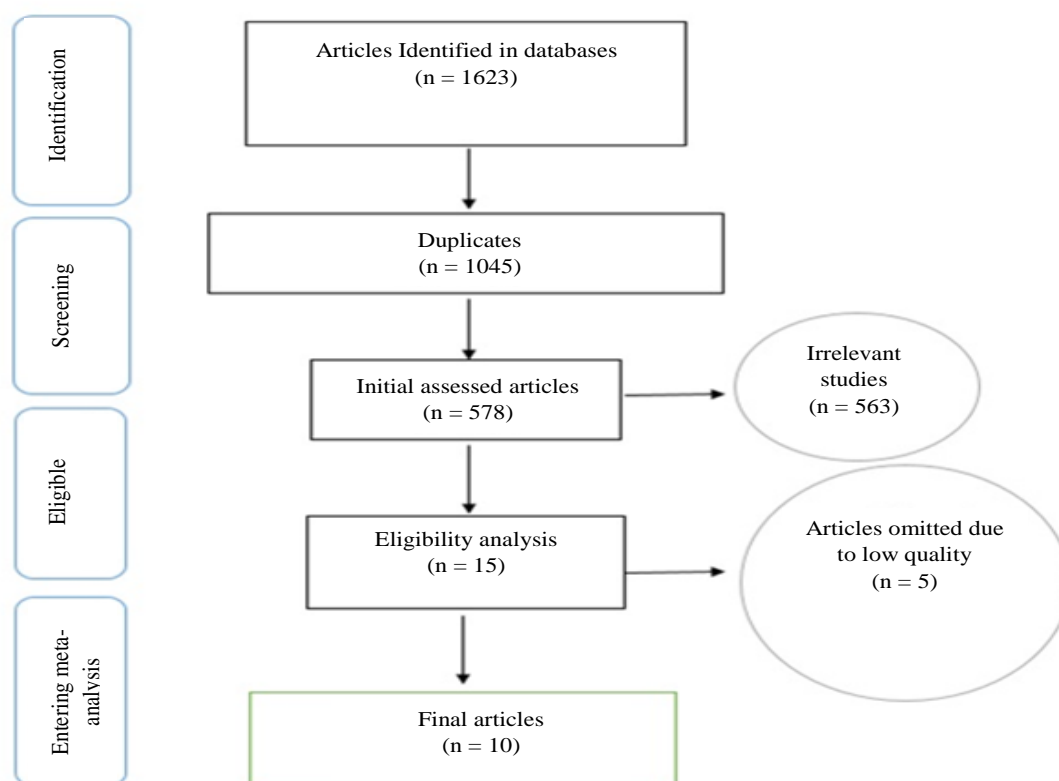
Identification

Articles Identified in databases
(n = 1623)

Screening

Duplicates
(n = 1045)

Initial assessed articles
(n = 578)

Irrelevant studies
(n = 563)

Eligible

Eligibility analysis
(n = 15)

Articles omitted due to low quality
(n = 5)

Entering meta-analysis

Final articles
(n = 10)